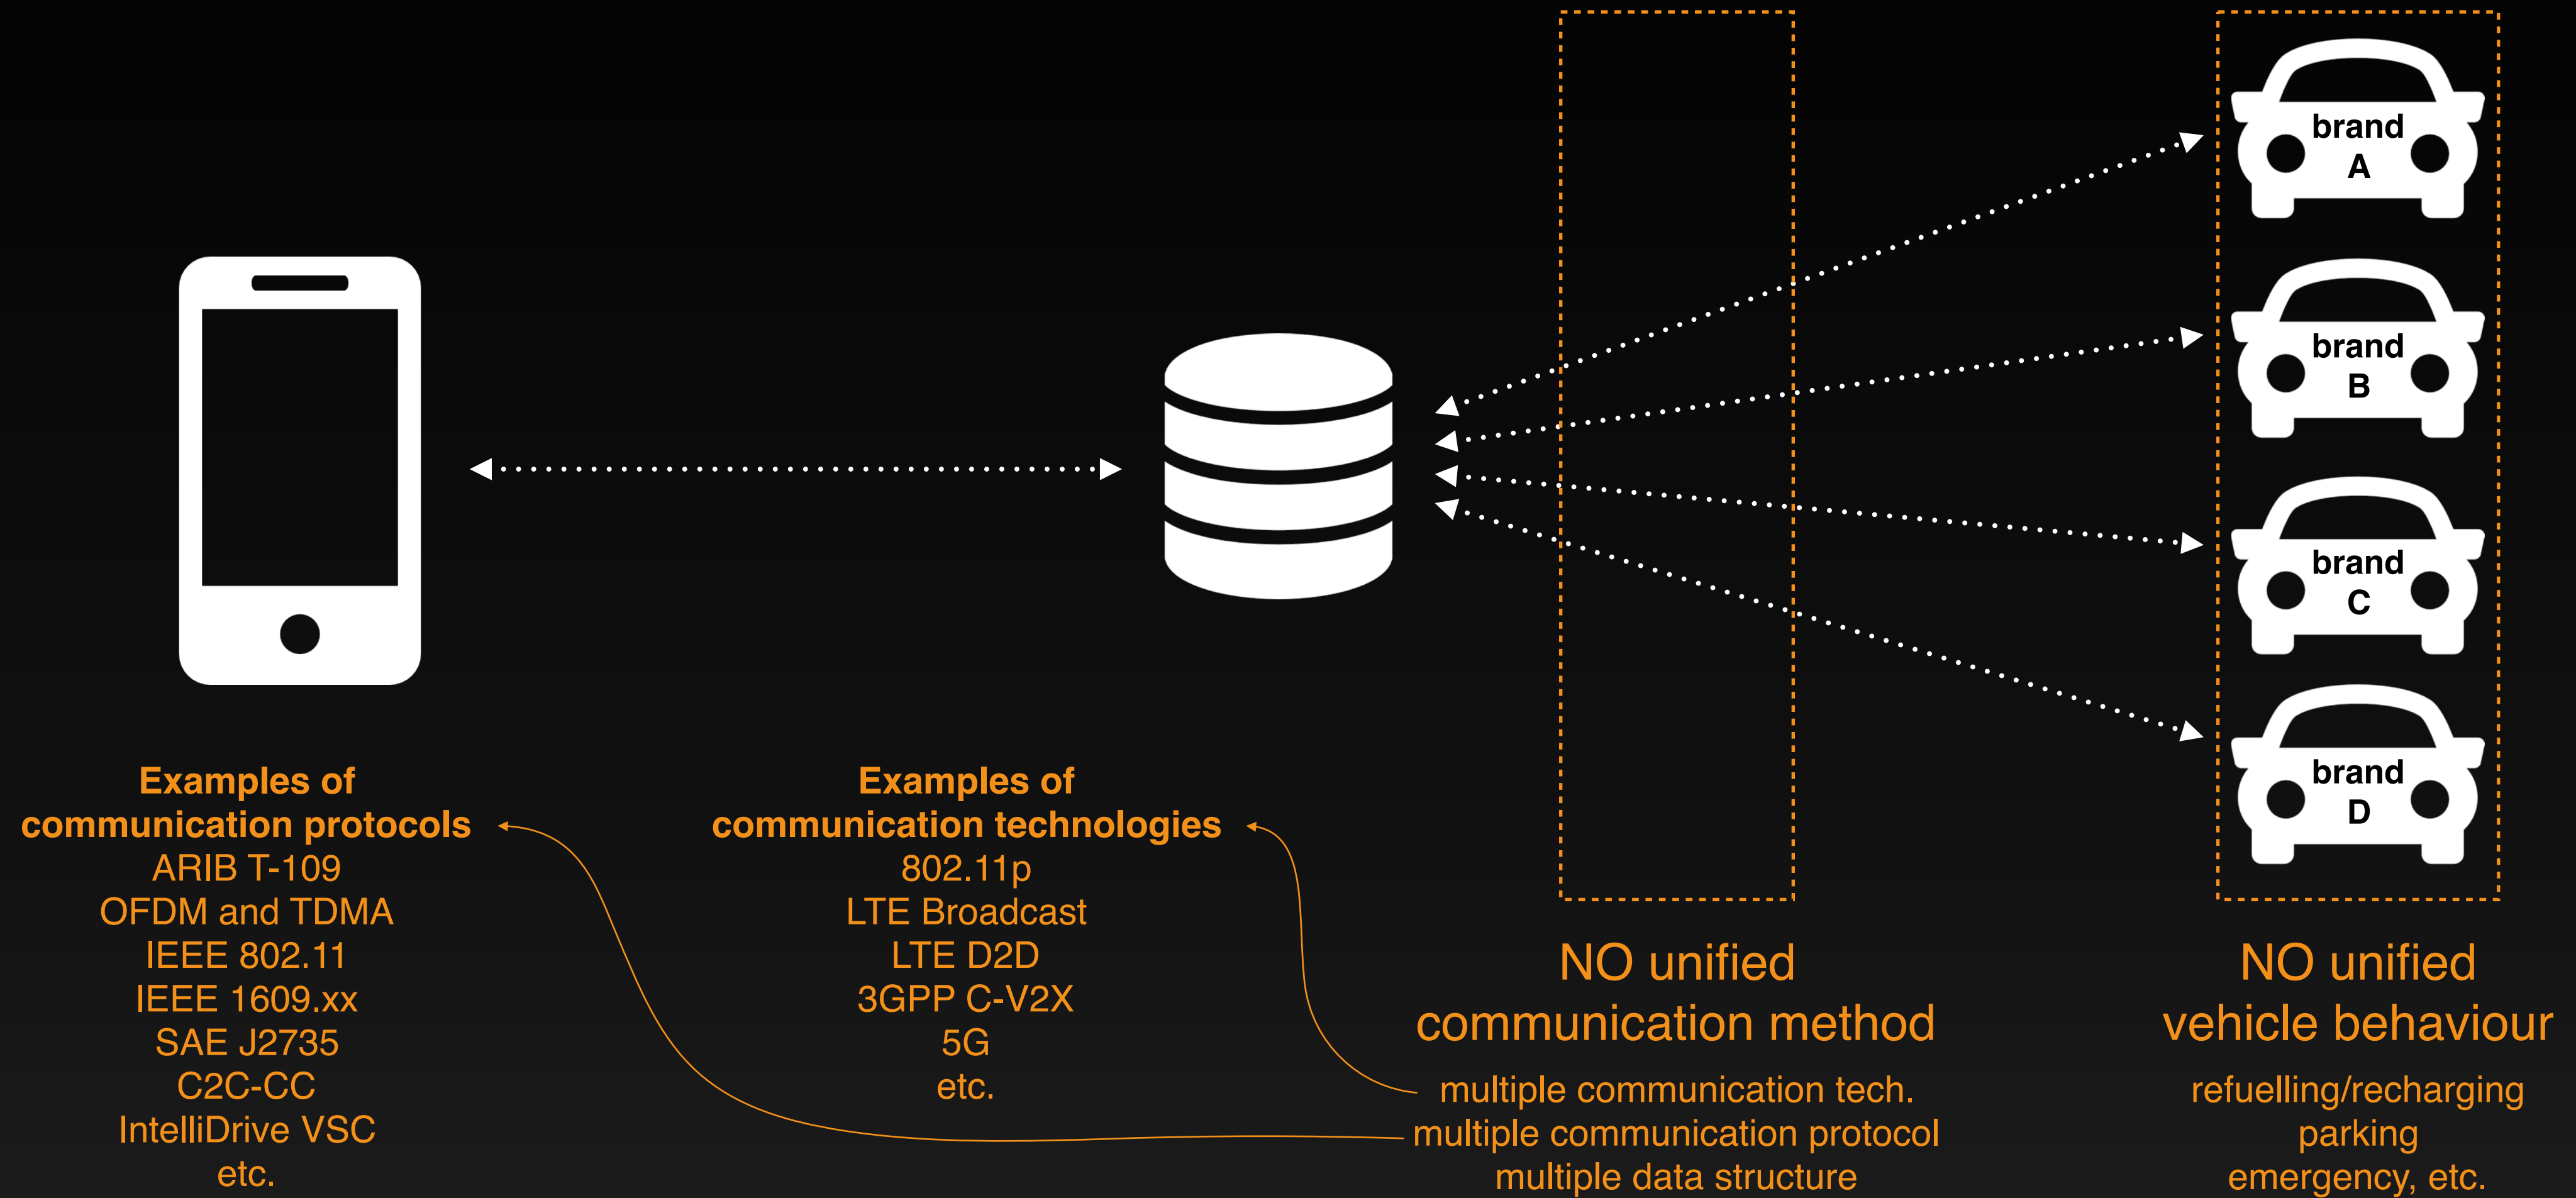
brand A

brand B

brand C

brand D

Examples of communication protocols

ARIB T-109
OFDM and TDMA
IEEE 802.11
IEEE 1609.xx
SAE J2735
C2C-CC
IntelliDrive VSC
etc.

Examples of communication technologies

802.11p
LTE Broadcast
LTE D2D
3GPP C-V2X
5G
etc.

NO unified communication method

multiple communication tech.
multiple communication protocol
multiple data structure

NO unified vehicle behaviour

refuelling/recharging
parking
emergency, etc.